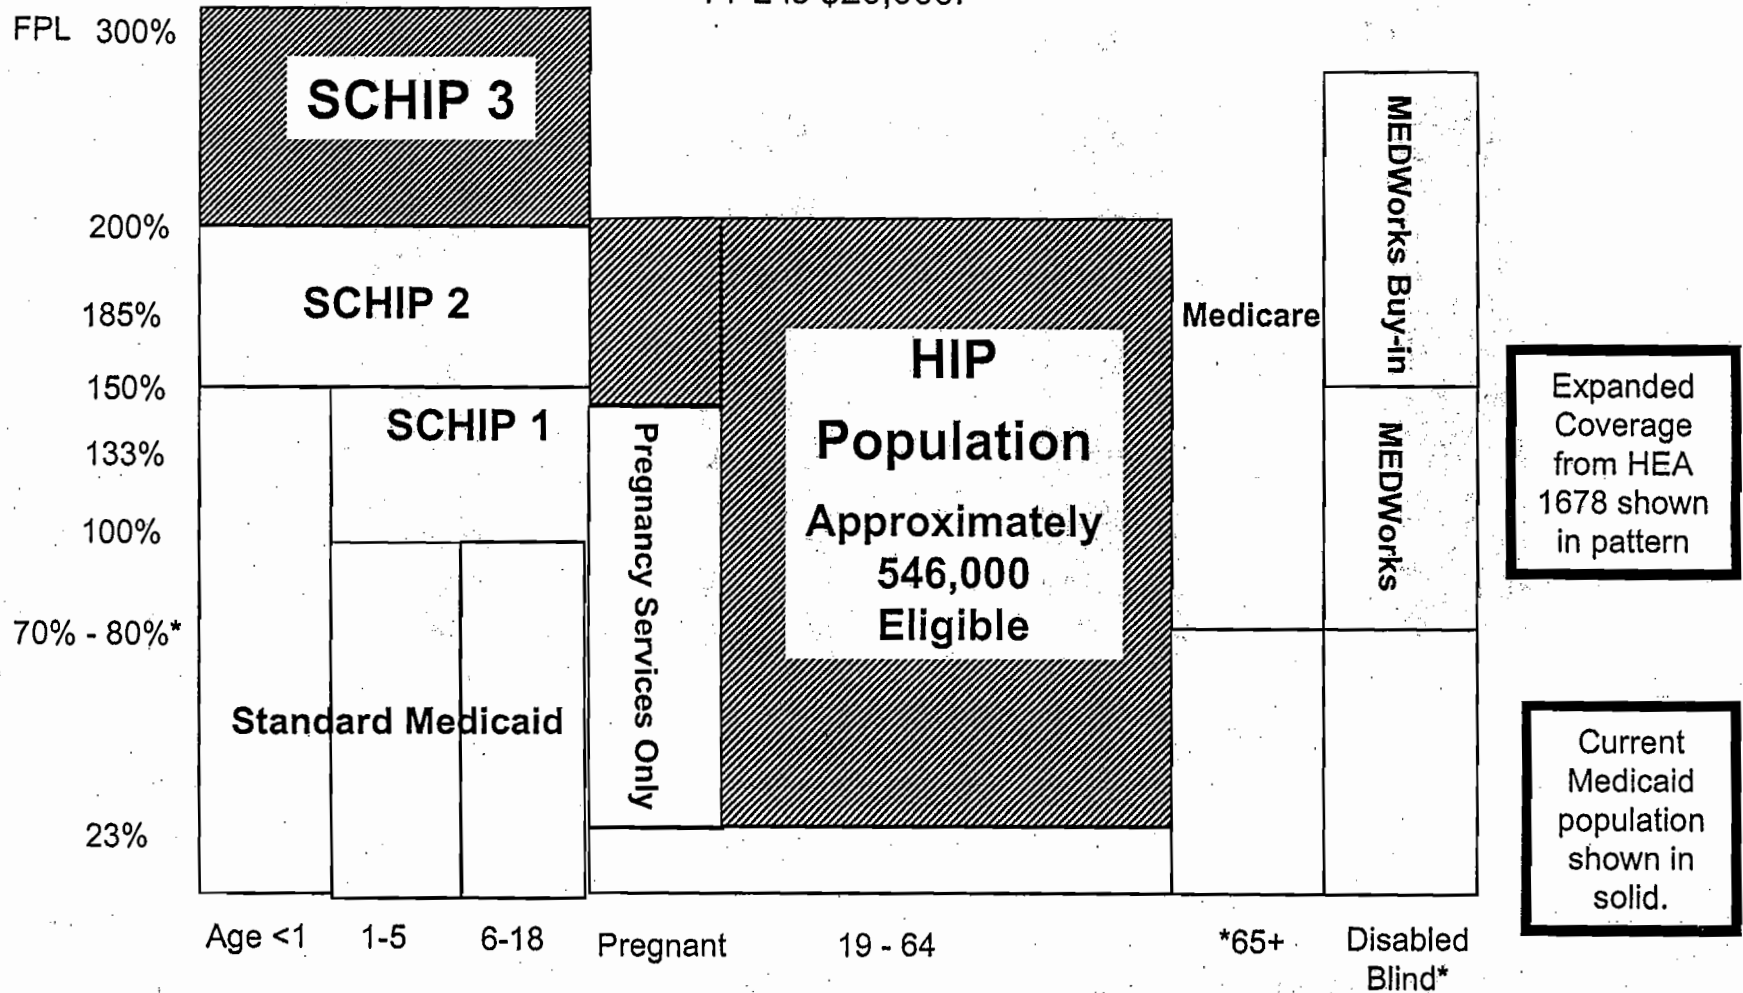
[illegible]

FPL 300%

200%

185%

150%

133%

100%

70% - 80%*

23%

SCHIP 3

SCHIP 2

SCHIP 1

Standard Medicaid

Pregnancy Services Only

HIP Population

Approximately 546,000 Eligible

Medicare

MEDWorks Buy-in

MEDWorks

Expanded Coverage from HEA 1678 shown in pattern

Current Medicaid population shown in solid.

Age <1

1-5

6-18

Pregnant

19 - 64

*65+

Disabled Blind*